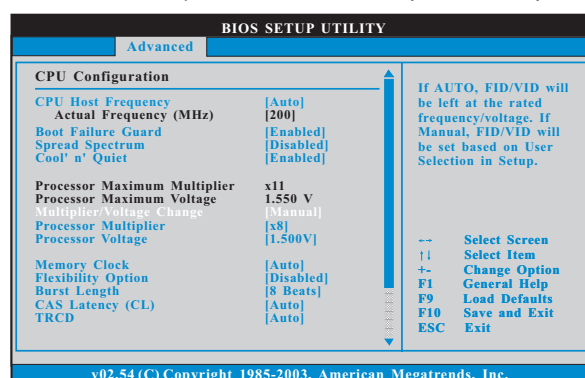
BIOS SETUP UTILITY

Advanced

CPU Configuration

CPU Host Frequency [Auto]
Actual Frequency (MHz) [200]
Boot Failure Guard [Enabled]
Spread Spectrum [Disabled]
Cool' n' Quiet [Enabled]

Processor Maximum Multiplier x11
Processor Maximum Voltage 1.550 V
Multiplier/Voltage Change [Manual]
Processor Multiplier [x8]
Processor Voltage [1.500V]

Memory Clock [Auto]
Flexibility Option [Disabled]
Burst Length [8 Beats]
CAS Latency (CL) [Auto]
TRCD [Auto]

If AUTO, FID/VID will be left at the rated frequency/voltage. If Manual, FID/VID will be set based on User Selection in Setup.

←→ Select Screen
↑↓ Select Item
+- Change Option
F1 General Help
F9 Load Defaults
F10 Save and Exit
ESC Exit

v02.54 (C) Copyright 1985-2003, American Megatrends, Inc.